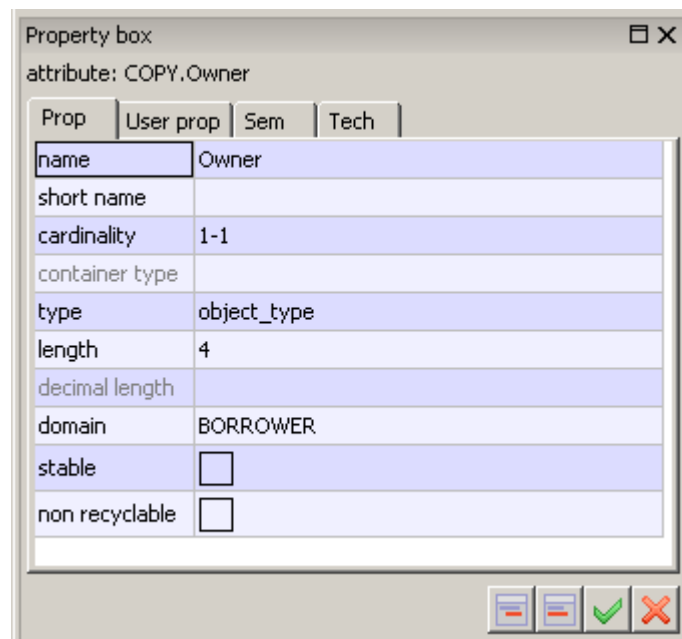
Property box

attribute: COPY.Owner

Prop | User prop | Sem | Tech

| | |
|---|---|
| name | Owner |
| short name | |
| cardinality | 1-1 |
| container type | |
| type | object_type |
| length | 4 |
| decimal length | |
| domain | BORROWER |
| stable | ☐ |
| non recyclable | ☐ |